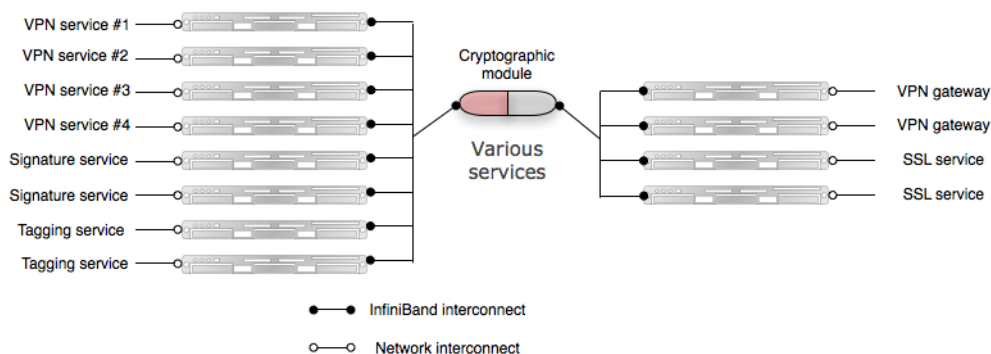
VPN service #1
VPN service #2
VPN service #3
VPN service #4
Signature service
Signature service
Tagging service
Tagging service

Cryptographic module

Various services

VPN gateway
VPN gateway
SSL service
SSL service

InfiniBand interconnect
Network interconnect